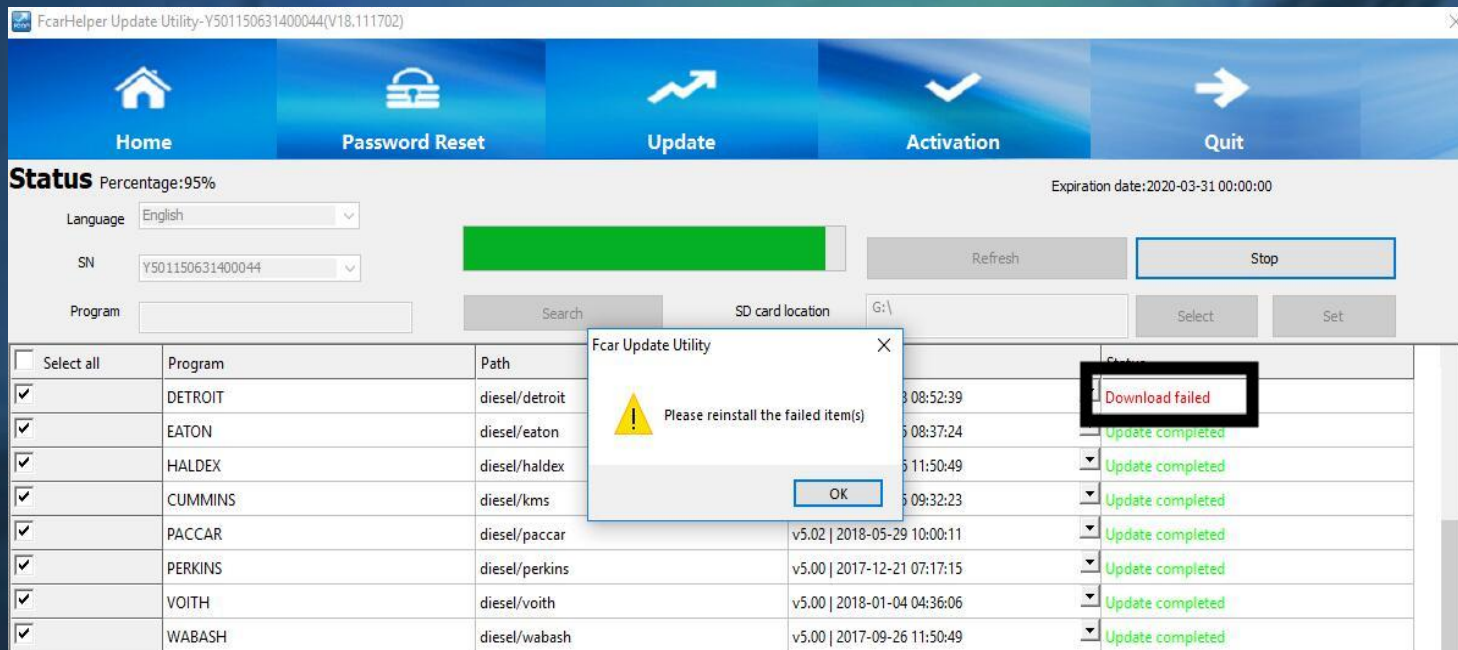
FcarHelper Update Utility-Y501150631400044(V18.111702)

Home
Password Reset
Update
Activation
Quit

Status Percentage:95%

Expiration date:2020-03-31 00:00:00

Language English

SN Y501150631400044

Program

Refresh
Stop

Search
SD card location G:\
Select
Set

Fcar Update Utility
Please reinstall the failed item(s)
OK

| Select all | Program | Path | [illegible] | Status |
|---|---|---|---|---|
| ☑ | DETROIT | diesel/detroit | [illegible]3 08:52:39 | Download failed |
| ☑ | EATON | diesel/eaton | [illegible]5 08:37:24 | Update completed |
| ☑ | HALDEX | diesel/haldex | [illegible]6 11:50:49 | Update completed |
| ☑ | CUMMINS | diesel/kms | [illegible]5 09:32:23 | Update completed |
| ☑ | PACCAR | diesel/paccar | v5.02 \| 2018-05-29 10:00:11 | Update completed |
| ☑ | PERKINS | diesel/perkins | v5.00 \| 2017-12-21 07:17:15 | Update completed |
| ☑ | VOITH | diesel/voith | v5.00 \| 2018-01-04 04:36:06 | Update completed |
| ☑ | WABASH | diesel/wabash | v5.00 \| 2017-09-26 11:50:49 | Update completed |